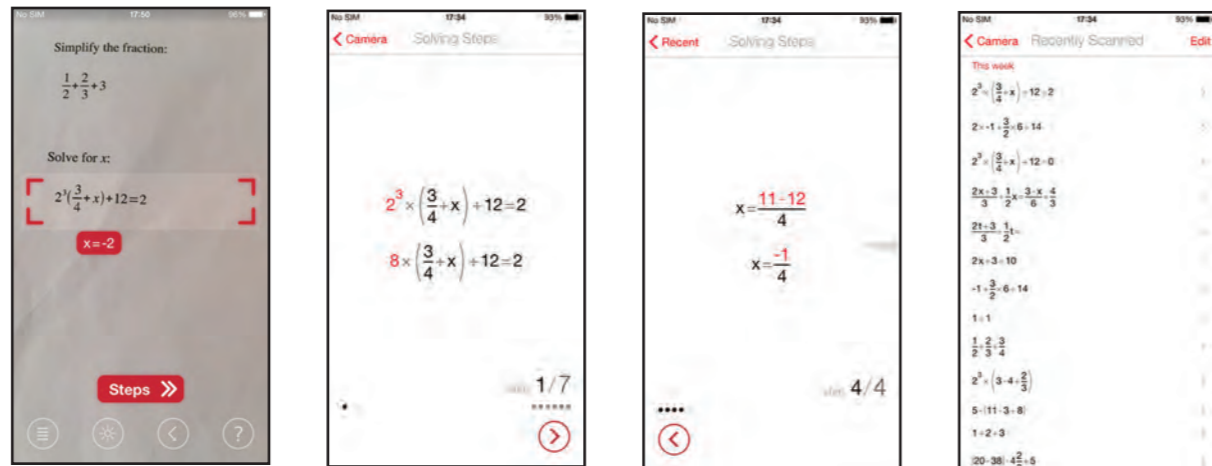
No SIM 17:50 96%

Simplify the fraction:

$\frac{1}{2}+\frac{2}{3}+3$

Solve for $x$:

$2^3(\frac{3}{4}+x)+12=2$

x=-2

Steps »

No SIM 17:34 93%

< Camera Solving Steps

$2^3\times\left(\frac{3}{4}+x\right)+12=2$

$8\times\left(\frac{3}{4}+x\right)+12=2$

1/7

No SIM 17:34 93%

< Recent Solving Steps

$x=\frac{11-12}{4}$

$x=\frac{-1}{4}$

4/4

No SIM 17:34 93%

< Camera Recently Scanned Edit

This week

$2^3\times\left(\frac{3}{4}+x\right)+12=2$

$2+1+\frac{3}{2}\times6+14$

$2^3\times\left(\frac{3}{4}+x\right)+12=0$

$\frac{2x+3}{3}+\frac{1}{2}x=\frac{3-x}{6}+\frac{4}{3}$

$\frac{2t+3}{3}+\frac{1}{2}t=$

$2x+3=10$

$-1+\frac{3}{2}\times6+14$

$1+1$

$\frac{1}{2}+\frac{2}{3}+\frac{3}{4}$

$2^3\times\left(3-4+\frac{2}{3}\right)$

$5-(11-3+8)$

$1+2+3$

$(20-38)-4\frac{2}{5}+5$